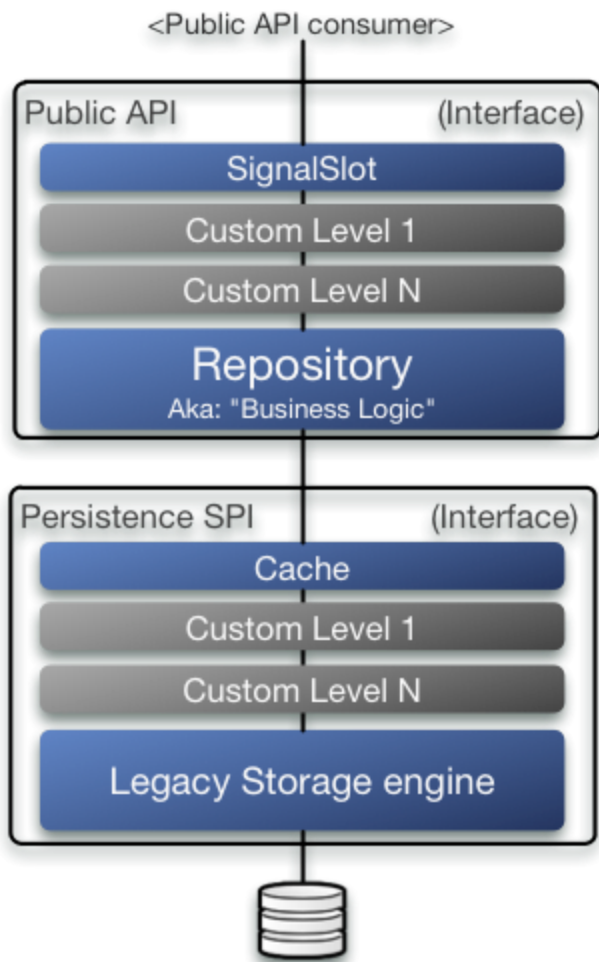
<Public API consumer>

Public API (Interface)

SignalSlot

Custom Level 1

Custom Level N

Repository
Aka: "Business Logic"

Persistence SPI (Interface)

Cache

Custom Level 1

Custom Level N

Legacy Storage engine